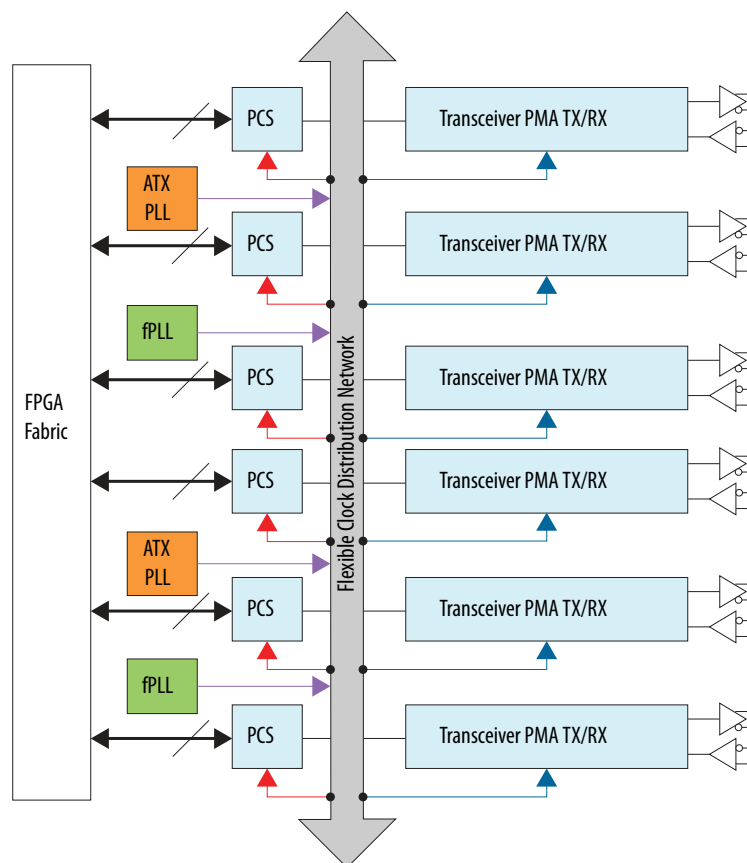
FPGA Fabric

PCS

Transceiver PMA TX/RX

ATX PLL

PCS

Transceiver PMA TX/RX

fPLL

PCS

Transceiver PMA TX/RX

PCS

Transceiver PMA TX/RX

ATX PLL

PCS

Transceiver PMA TX/RX

fPLL

PCS

Transceiver PMA TX/RX

Flexible Clock Distribution Network